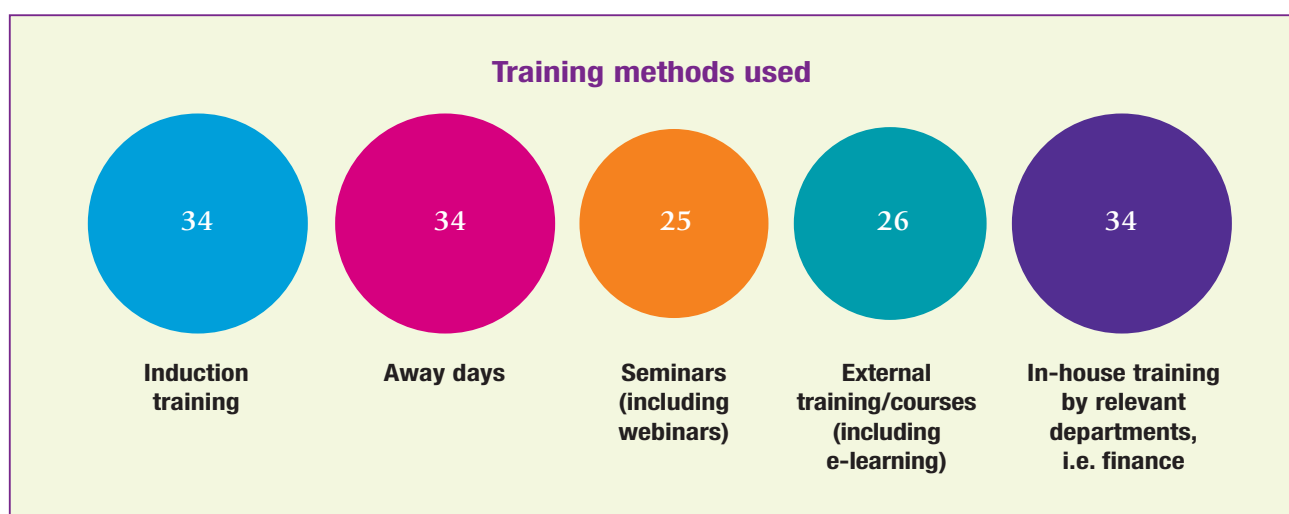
Training methods used

34

Induction training

34

Away days

25

Seminars (including webinars)

26

External training/courses (including e-learning)

34

In-house training by relevant departments, i.e. finance